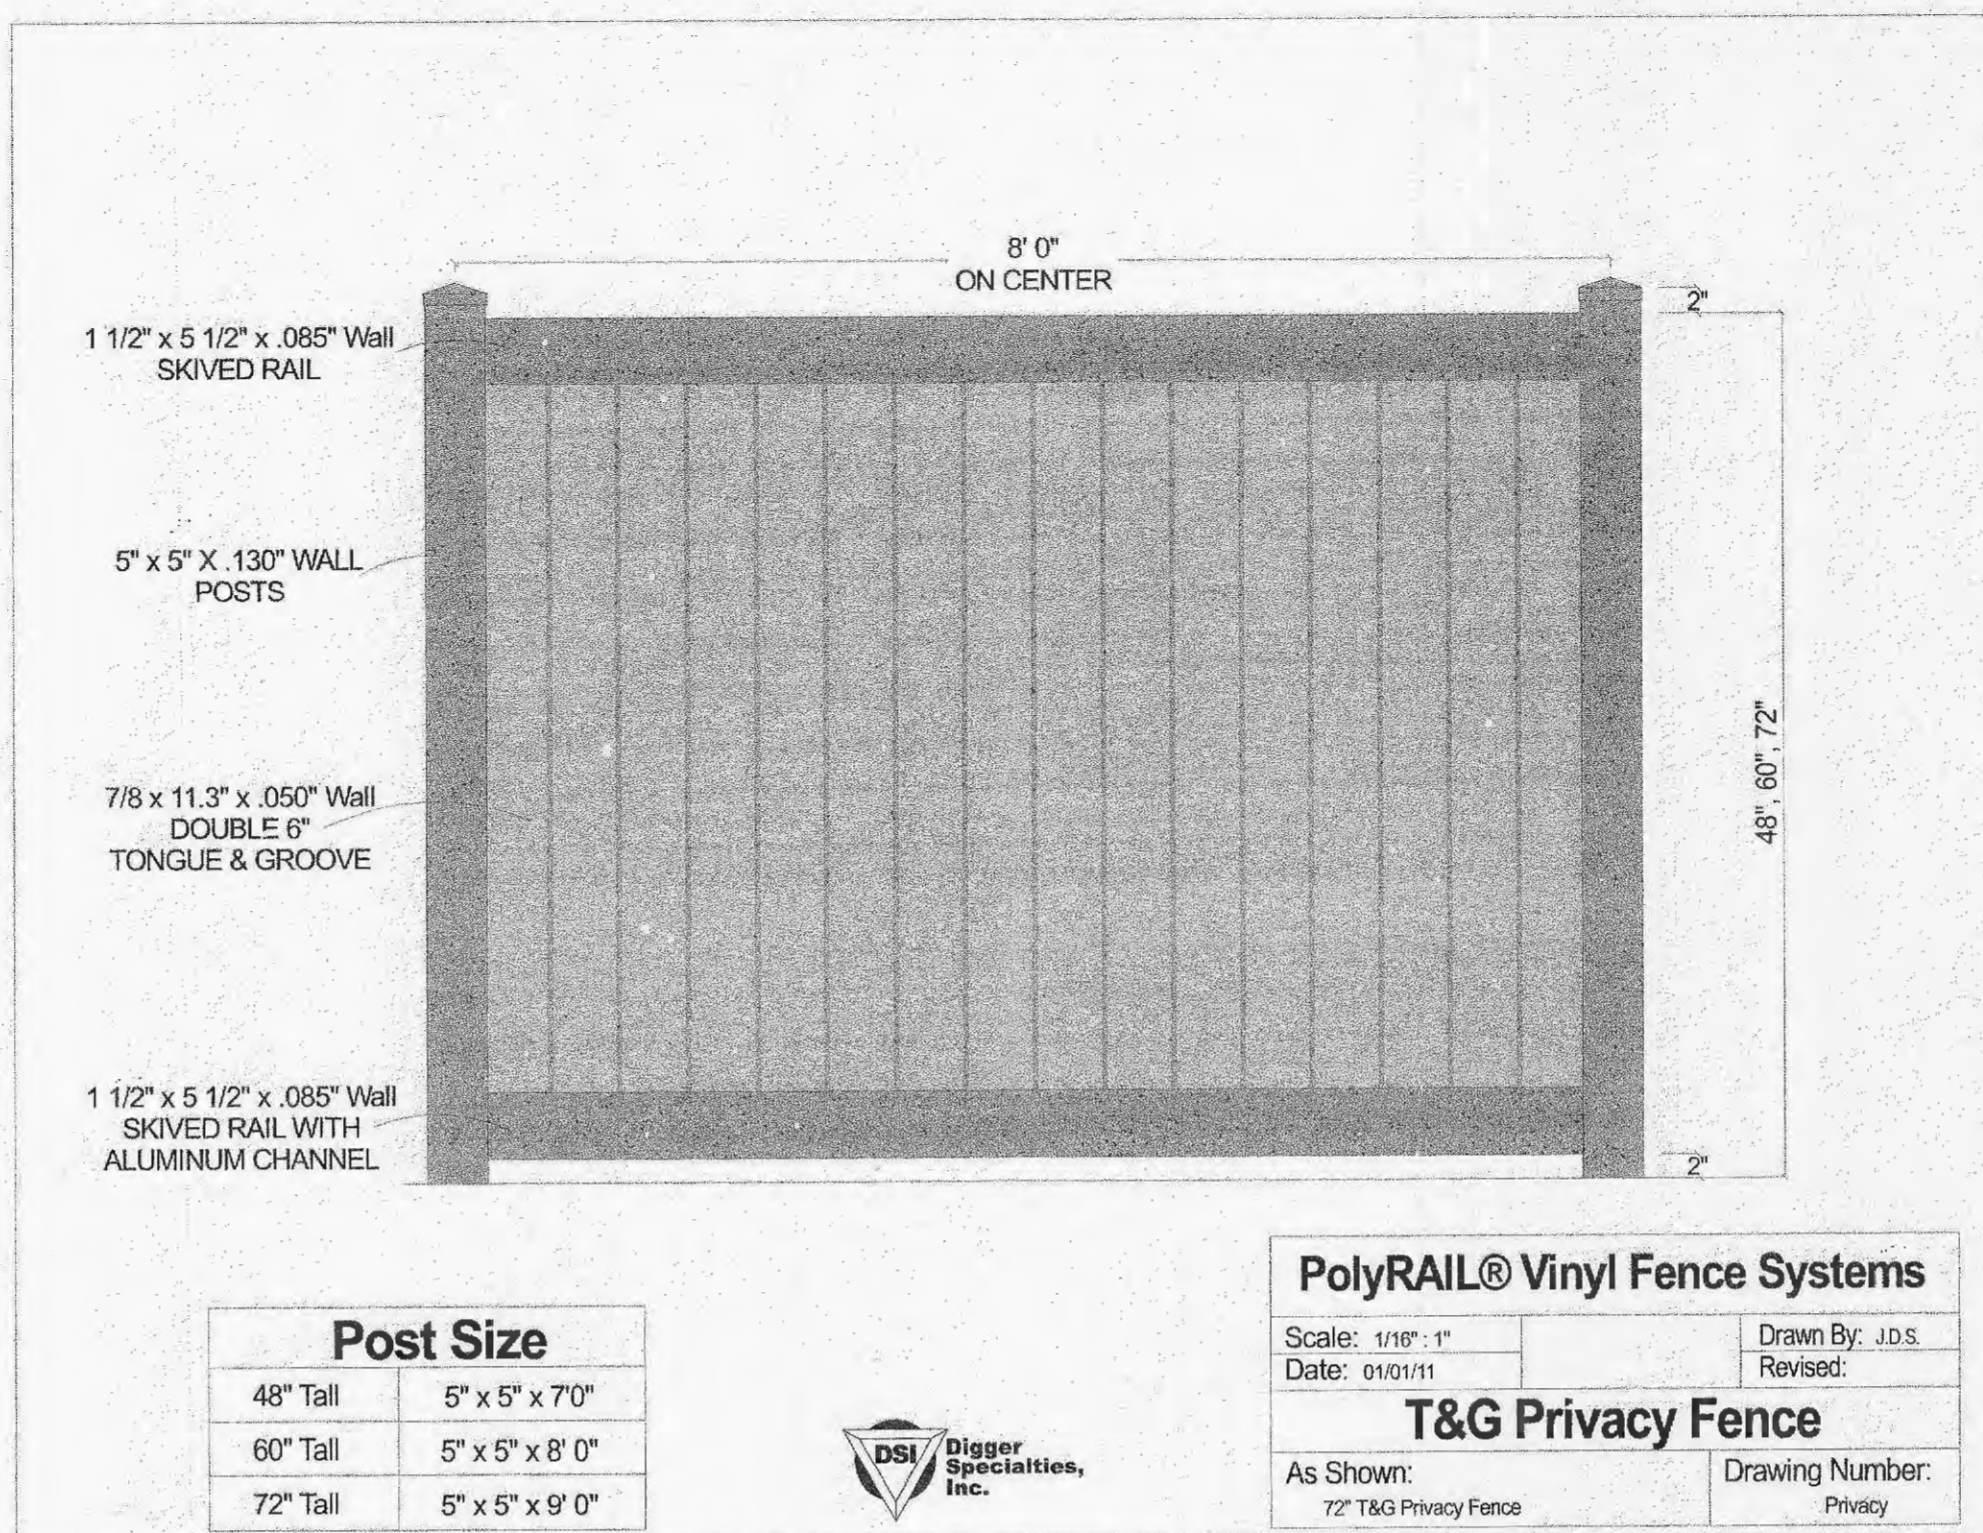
8' 0"
ON CENTER

2"

1 1/2" x 5 1/2" x .085" Wall
SKIVED RAIL

5" x 5" X .130" WALL
POSTS

7/8 x 11.3" x .050" Wall
DOUBLE 6"
TONGUE & GROOVE

48", 60", 72"

1 1/2" x 5 1/2" x .085" Wall
SKIVED RAIL WITH
ALUMINUM CHANNEL

2"

| Post Size | |
|---|---|
| 48" Tall | 5" x 5" x 7'0" |
| 60" Tall | 5" x 5" x 8' 0" |
| 72" Tall | 5" x 5" x 9' 0" |

DSI Digger Specialties, Inc.

PolyRAIL® Vinyl Fence Systems

Scale: 1/16" : 1"
Date: 01/01/11
Drawn By: J.D.S.
Revised:

T&G Privacy Fence

As Shown:
72" T&G Privacy Fence
Drawing Number:
Privacy